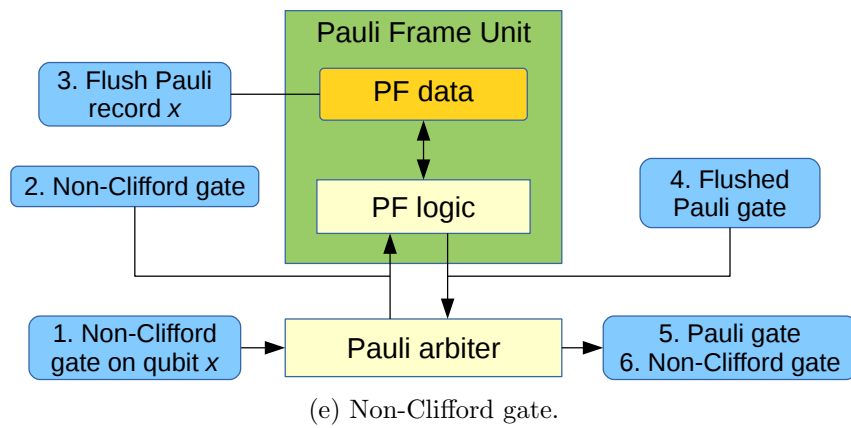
Pauli Frame Unit

3. Flush Pauli record $x$

PF data

2. Non-Clifford gate

PF logic

4. Flushed Pauli gate

1. Non-Clifford gate on qubit $x$

Pauli arbiter

5. Pauli gate
6. Non-Clifford gate

(e) Non-Clifford gate.